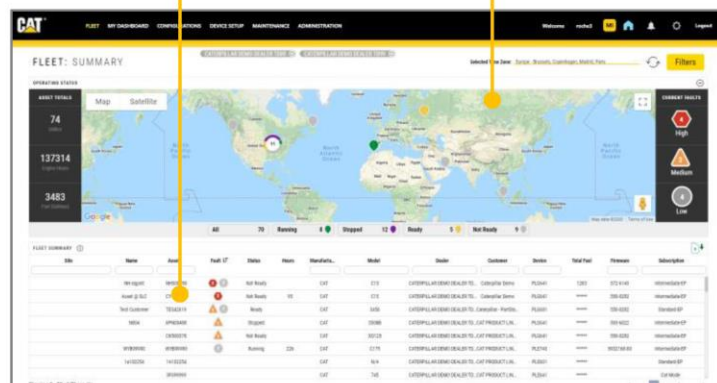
CAT FLEET MY DASHBOARD CONFIGURATIONS DEVICE SETUP MAINTENANCE ADMINISTRATION

Welcome roche3 Logout

FLEET: SUMMARY

CATERPILLAR DEMO DEALER TERR... CATERPILLAR DEMO DEALER TERR...

Selected Time Zone: Europe - Brussels, Copenhagen, Madrid, Paris

Filters

OPERATING STATUS

ASSET TOTALS

74
Units

137314
Engine Hours

3483
Fuel Gallons

Map Satellite

CURRENT FAULTS

High

Medium

Low

Google

| All | 70 | Running | 8 | Stopped | 12 | Ready | 5 | Not Ready | 9 |
|---|---|---|---|---|---|---|---|---|---|

FLEET SUMMARY

| Site | Name | Asset | Fault | Status | Hours | Manufactu... | Model | Dealer | Customer | Device | Total Fuel | Firmware | Subscription |
|---|---|---|---|---|---|---|---|---|---|---|---|---|---|
| | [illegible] | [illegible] | | Not Ready | | CAT | C13 | CATERPILLAR DEMO DEALER TE... | Caterpillar Demo | PLE641 | 1283 | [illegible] | Intermediate EP |
| | Asset @ SLC | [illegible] | | Not Ready | 95 | CAT | C13 | CATERPILLAR DEMO DEALER TE... | Caterpillar Demo | PLE641 | ***** | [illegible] | Intermediate EP |
| | Test Customer | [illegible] | | Ready | | CAT | 3456 | CATERPILLAR DEMO DEALER TE... | Caterpillar - Portfolio... | PLE641 | ***** | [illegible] | Standard EP |
| | NEOA | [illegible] | | Stopped | | CAT | C9.3B | CATERPILLAR DEMO DEALER TE... | CAT PRODUCT LIN... | PLE641 | ***** | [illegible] | Intermediate EP |
| | | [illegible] | | Not Ready | | CAT | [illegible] | CATERPILLAR DEMO DEALER TE... | CAT PRODUCT LIN... | PLE641 | ***** | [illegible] | Intermediate EP |
| | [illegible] | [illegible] | | Running | 22h | CAT | C175 | CATERPILLAR DEMO DEALER TE... | CAT PRODUCT LIN... | PLE742 | ***** | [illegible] | Intermediate EP |
| | 1613225A | 16132256 | | | | CAT | N/A | CATERPILLAR DEMO DEALER TE... | CAT PRODUCT LIN... | PLE641 | | | Standard EP |
| | | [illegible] | | | | CAT | 745 | CATERPILLAR DEMO DEALER TE... | CAT PRODUCT LIN... | PLE641 | ***** | | Cat Mode |